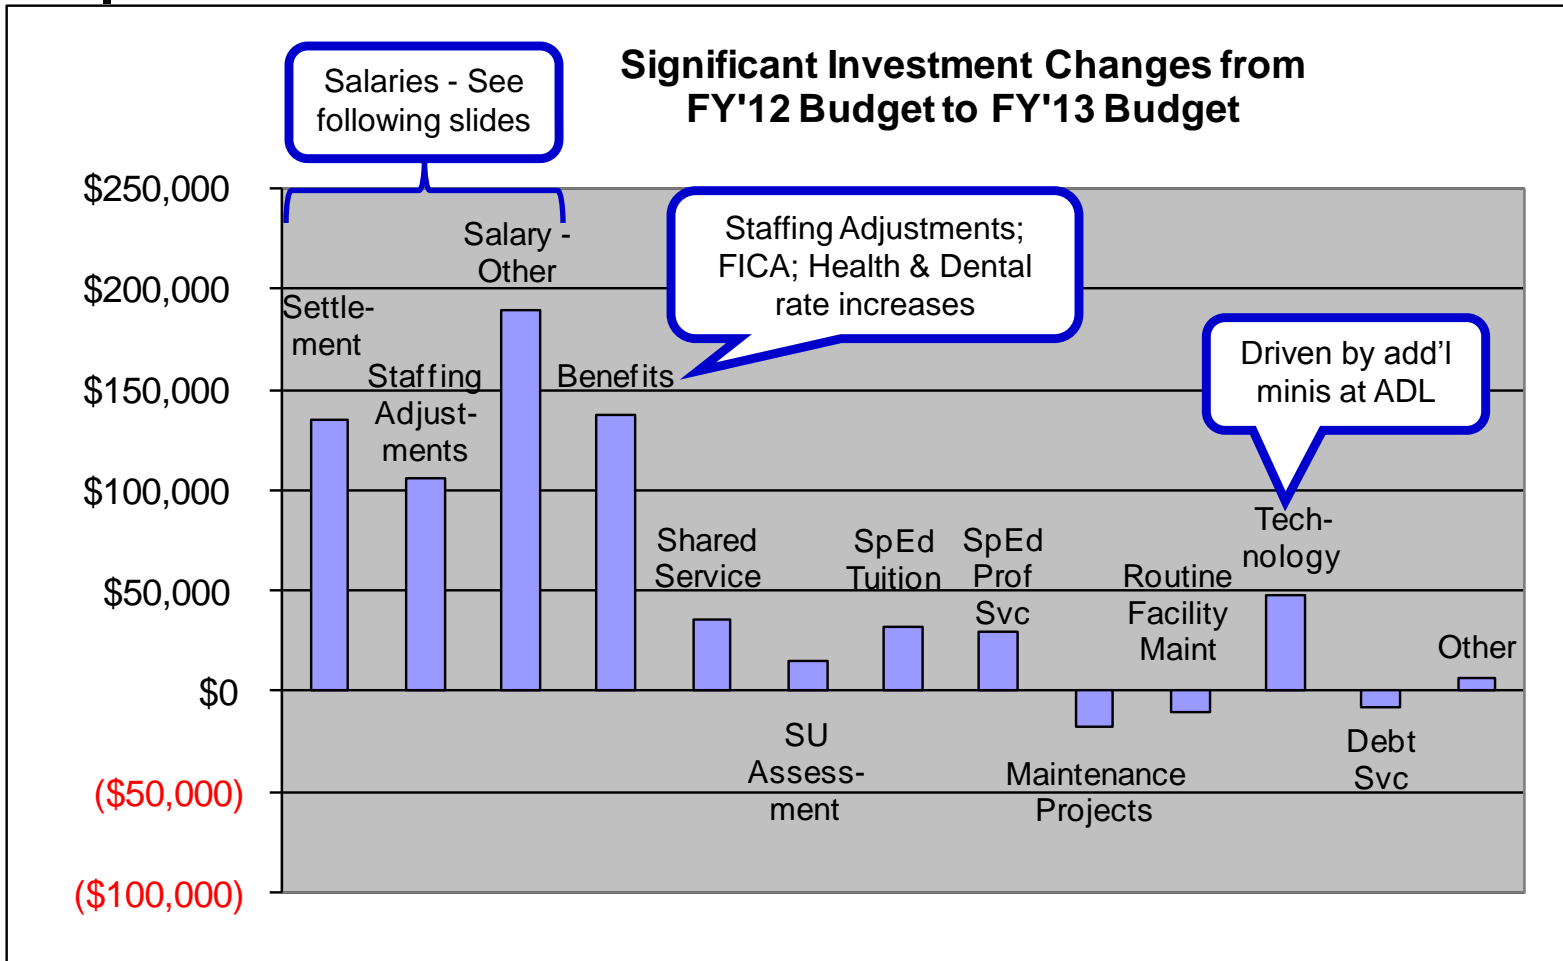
Salaries - See following slides

Significant Investment Changes from FY'12 Budget to FY'13 Budget

$250,000
$200,000
$150,000
$100,000
$50,000
$0
($50,000)
($100,000)

Salary - Other

Staffing Adjustments; FICA; Health & Dental rate increases

Settlement

Staffing Adjustments

Benefits

Driven by add'l minis at ADL

Technology

Shared Service

SpEd Tuition

SpEd Prof Svc

Routine Facility Maint

Other

SU Assessment

Maintenance Projects

Debt Svc